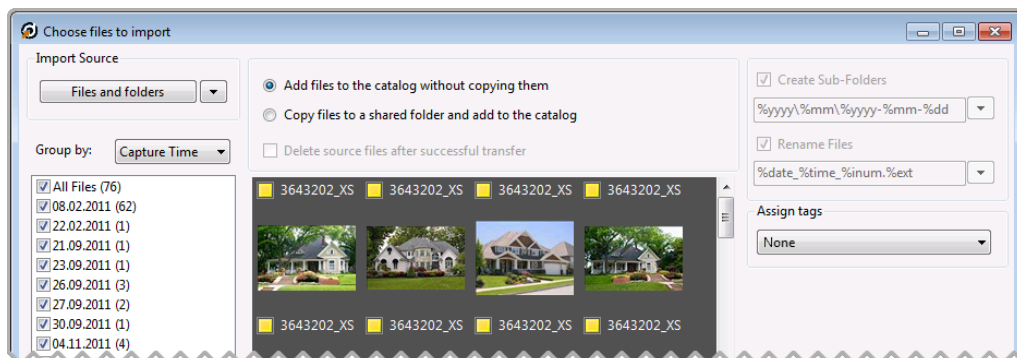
Choose files to import

Import Source

Files and folders

Group by: Capture Time

All Files (76)
08.02.2011 (62)
22.02.2011 (1)
21.09.2011 (1)
23.09.2011 (1)
26.09.2011 (3)
27.09.2011 (2)
30.09.2011 (1)
04.11.2011 (4)

Add files to the catalog without copying them

Copy files to a shared folder and add to the catalog

Delete source files after successful transfer

3643202_XS 3643202_XS 3643202_XS 3643202_XS

3643202_XS 3643202_XS 3643202_XS 3643202_XS

Create Sub-Folders

%yyyy\%mm\%yyyy-%mm-%dd

Rename Files

%date_%time_%inum.%ext

Assign tags

None